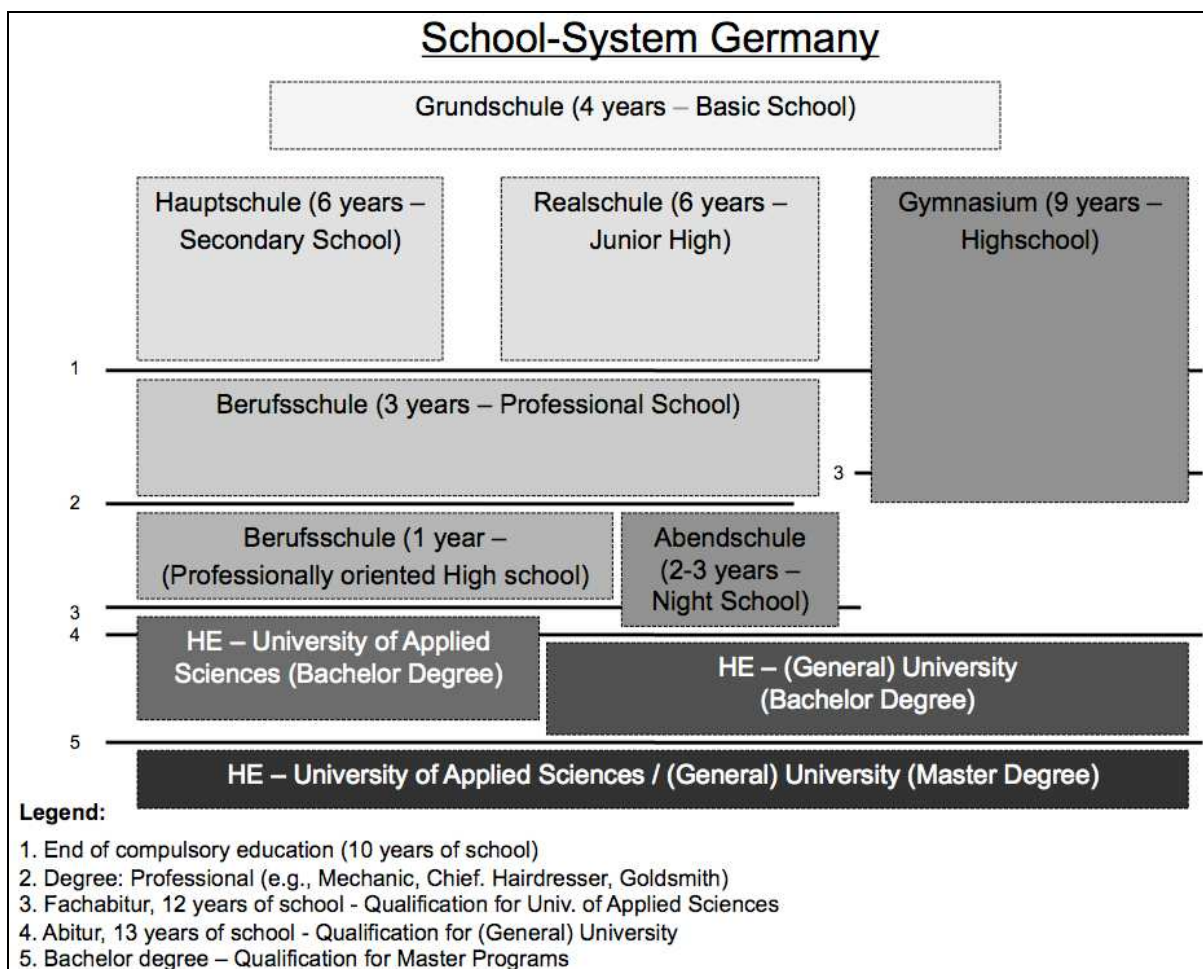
School-System Germany

Grundschule (4 years – Basic School)

Hauptschule (6 years – Secondary School)

Realschule (6 years – Junior High)

Gymnasium (9 years – Highschool)

1

Berufsschule (3 years – Professional School)

3

2

Berufsschule (1 year – (Professionally oriented High school)

Abendschule (2-3 years – Night School)

3

4

HE – University of Applied Sciences (Bachelor Degree)

HE – (General) University (Bachelor Degree)

5

HE – University of Applied Sciences / (General) University (Master Degree)

Legend:

1. End of compulsory education (10 years of school)
2. Degree: Professional (e.g., Mechanic, Chief. Hairdresser, Goldsmith)
3. Fachabitur, 12 years of school - Qualification for Univ. of Applied Sciences
4. Abitur, 13 years of school - Qualification for (General) University
5. Bachelor degree – Qualification for Master Programs